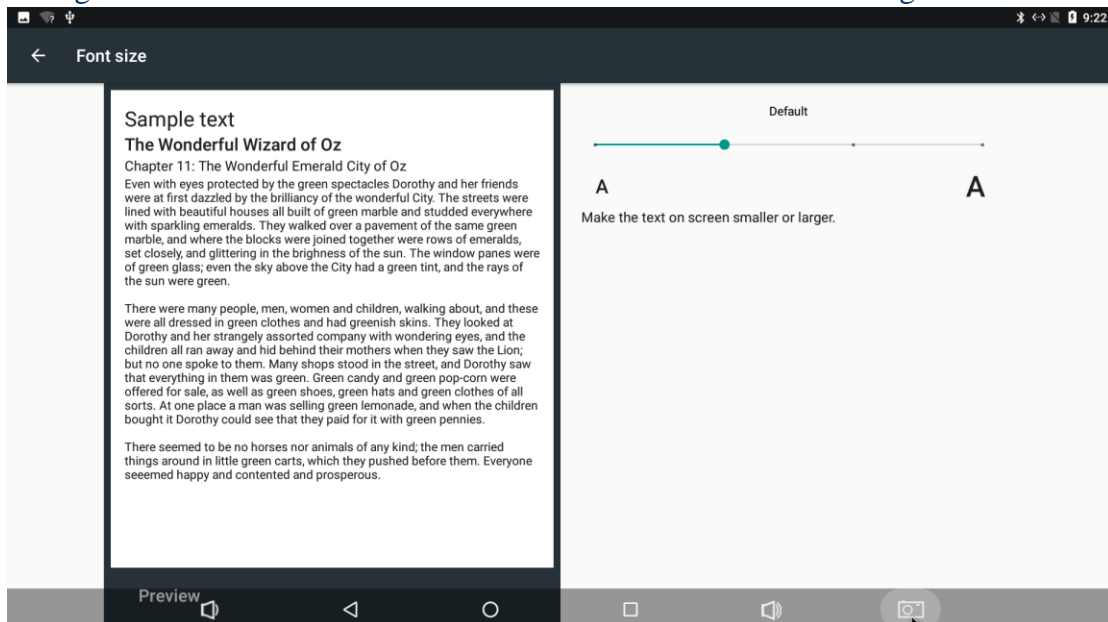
9:22

Font size

Sample text

The Wonderful Wizard of Oz

Chapter 11: The Wonderful Emerald City of Oz

Even with eyes protected by the green spectacles Dorothy and her friends were at first dazzled by the brilliancy of the wonderful City. The streets were lined with beautiful houses all built of green marble and studded everywhere with sparkling emeralds. They walked over a pavement of the same green marble, and where the blocks were joined together were rows of emeralds, set closely, and glittering in the brighness of the sun. The window panes were of green glass; even the sky above the City had a green tint, and the rays of the sun were green.

There were many people, men, women and children, walking about, and these were all dressed in green clothes and had greenish skins. They looked at Dorothy and her strangely assorted company with wondering eyes, and the children all ran away and hid behind their mothers when they saw the Lion; but no one spoke to them. Many shops stood in the street, and Dorothy saw that everything in them was green. Green candy and green pop-corn were offered for sale, as well as green shoes, green hats and green clothes of all sorts. At one place a man was selling green lemonade, and when the children bought it Dorothy could see that they paid for it with green pennies.

There seemed to be no horses nor animals of any kind; the men carried things around in little green carts, which they pushed before them. Everyone seeemed happy and contented and prosperous.

Preview

Default

A

A

Make the text on screen smaller or larger.